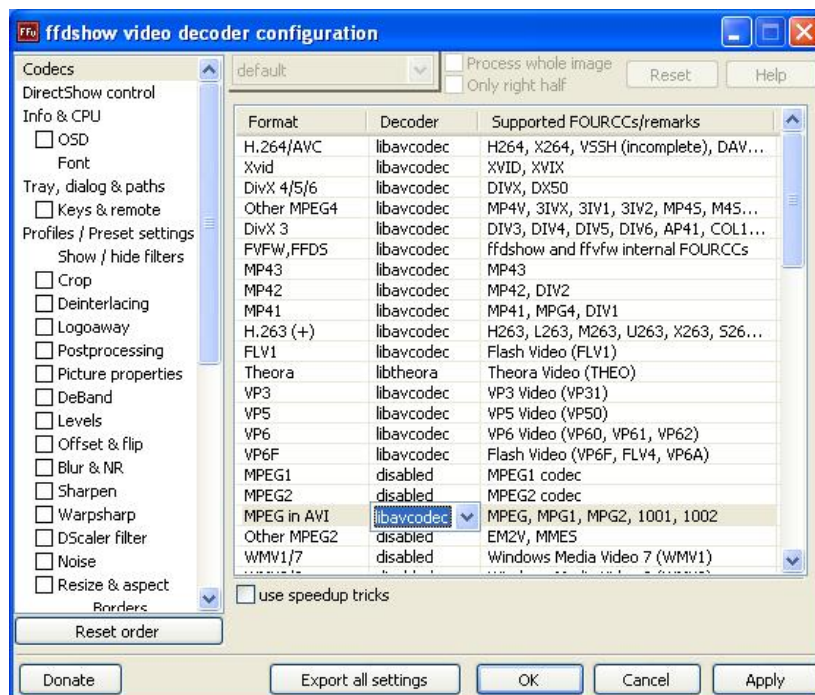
ffdshow video decoder configuration

Codecs
DirectShow control
Info & CPU
OSD
Font
Tray, dialog & paths
Keys & remote
Profiles / Preset settings
Show / hide filters
Crop
Deinterlacing
Logoaway
Postprocessing
Picture properties
DeBand
Levels
Offset & flip
Blur & NR
Sharpen
Warpsharp
DScaler filter
Noise
Resize & aspect
Borders

Reset order

default
Process whole image
Only right half
Reset
Help

| Format | Decoder | Supported FOURCCs/remarks |
|---|---|---|
| H.264/AVC | libavcodec | H264, X264, VSSH (incomplete), DAV... |
| Xvid | libavcodec | XVID, XVIX |
| DivX 4/5/6 | libavcodec | DIVX, DX50 |
| Other MPEG4 | libavcodec | MP4V, 3IVX, 3IV1, 3IV2, MP4S, M4S... |
| DivX 3 | libavcodec | DIV3, DIV4, DIV5, DIV6, AP41, COL1... |
| FVFW,FFDS | libavcodec | ffdshow and ffvfw internal FOURCCs |
| MP43 | libavcodec | MP43 |
| MP42 | libavcodec | MP42, DIV2 |
| MP41 | libavcodec | MP41, MPG4, DIV1 |
| H.263 (+) | libavcodec | H263, L263, M263, U263, X263, S26... |
| FLV1 | libavcodec | Flash Video (FLV1) |
| Theora | libtheora | Theora Video (THEO) |
| VP3 | libavcodec | VP3 Video (VP31) |
| VP5 | libavcodec | VP5 Video (VP50) |
| VP6 | libavcodec | VP6 Video (VP60, VP61, VP62) |
| VP6F | libavcodec | Flash Video (VP6F, FLV4, VP6A) |
| MPEG1 | disabled | MPEG1 codec |
| MPEG2 | disabled | MPEG2 codec |
| MPEG in AVI | libavcodec | MPEG, MPG1, MPG2, 1001, 1002 |
| Other MPEG2 | disabled | EM2V, MMES |
| WMV1/7 | disabled | Windows Media Video 7 (WMV1) |

use speedup tricks

Donate
Export all settings
OK
Cancel
Apply